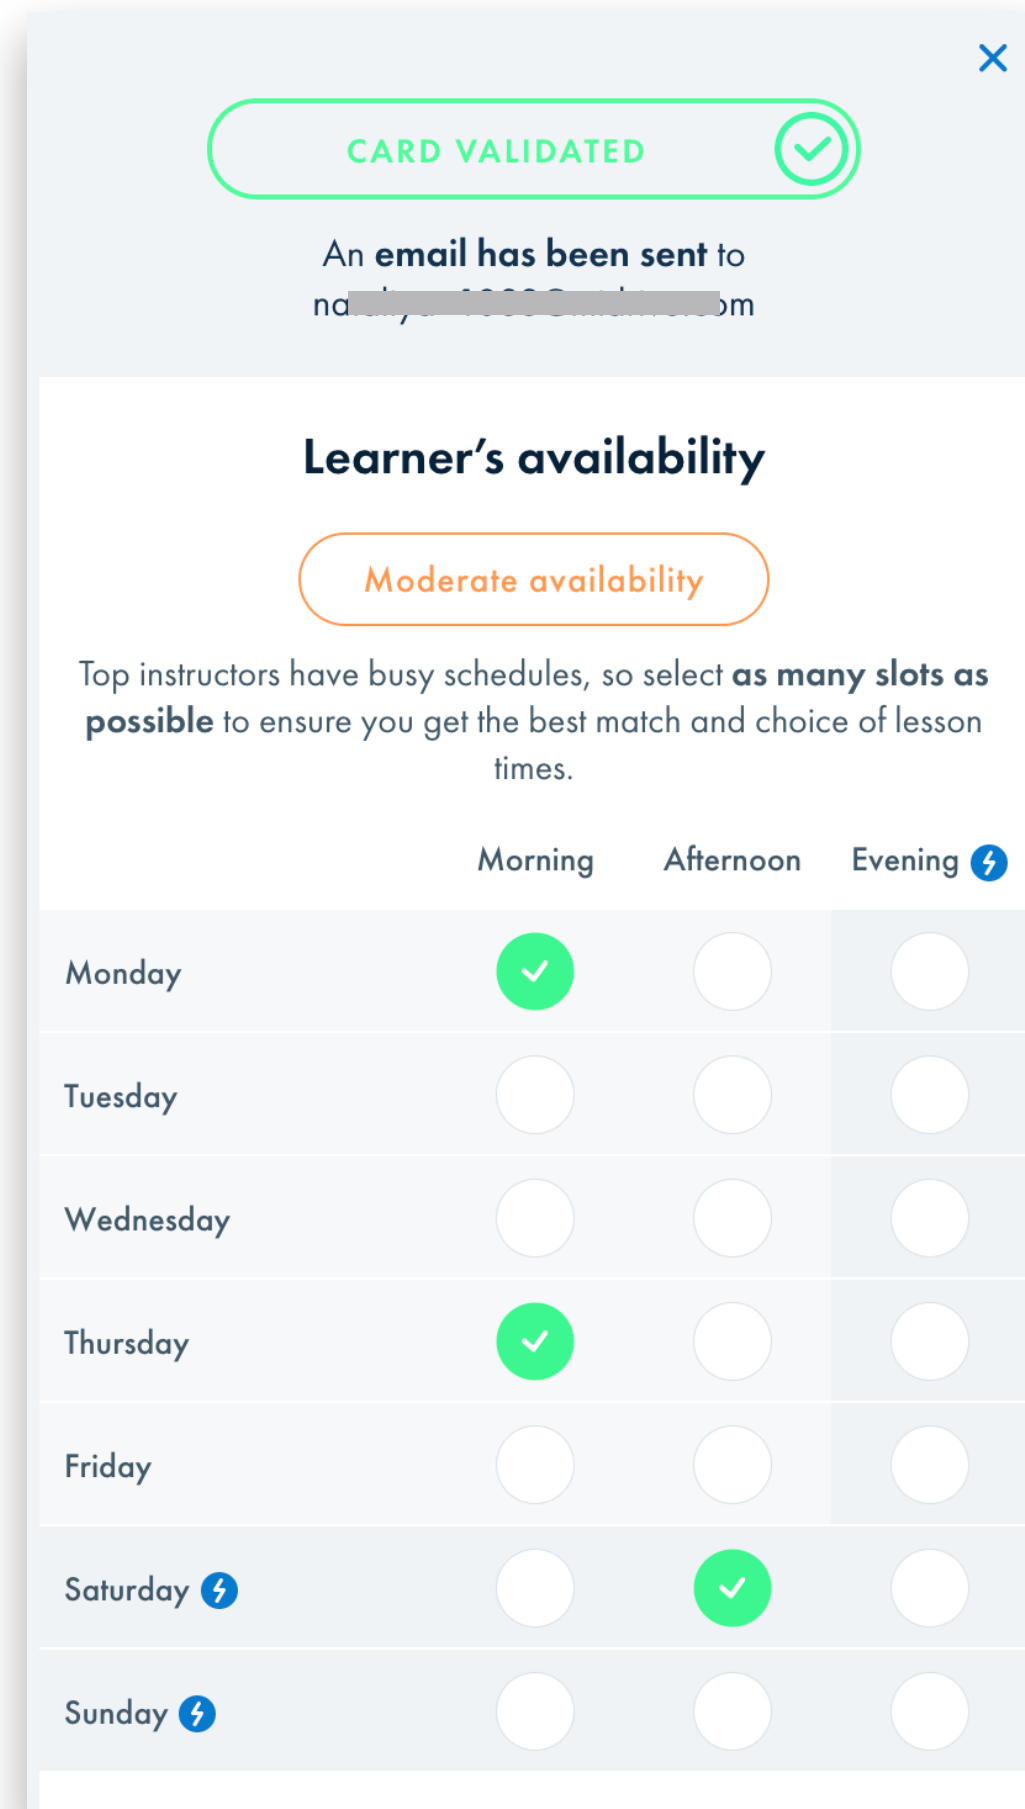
×

CARD VALIDATED

An email has been sent to na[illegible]om

Learner's availability

Moderate availability

Top instructors have busy schedules, so select as many slots as possible to ensure you get the best match and choice of lesson times.

| | Morning | Afternoon | Evening |
|---|---|---|---|
| Monday | | | |
| Tuesday | | | |
| Wednesday | | | |
| Thursday | | | |
| Friday | | | |
| Saturday | | | |
| Sunday | | | |